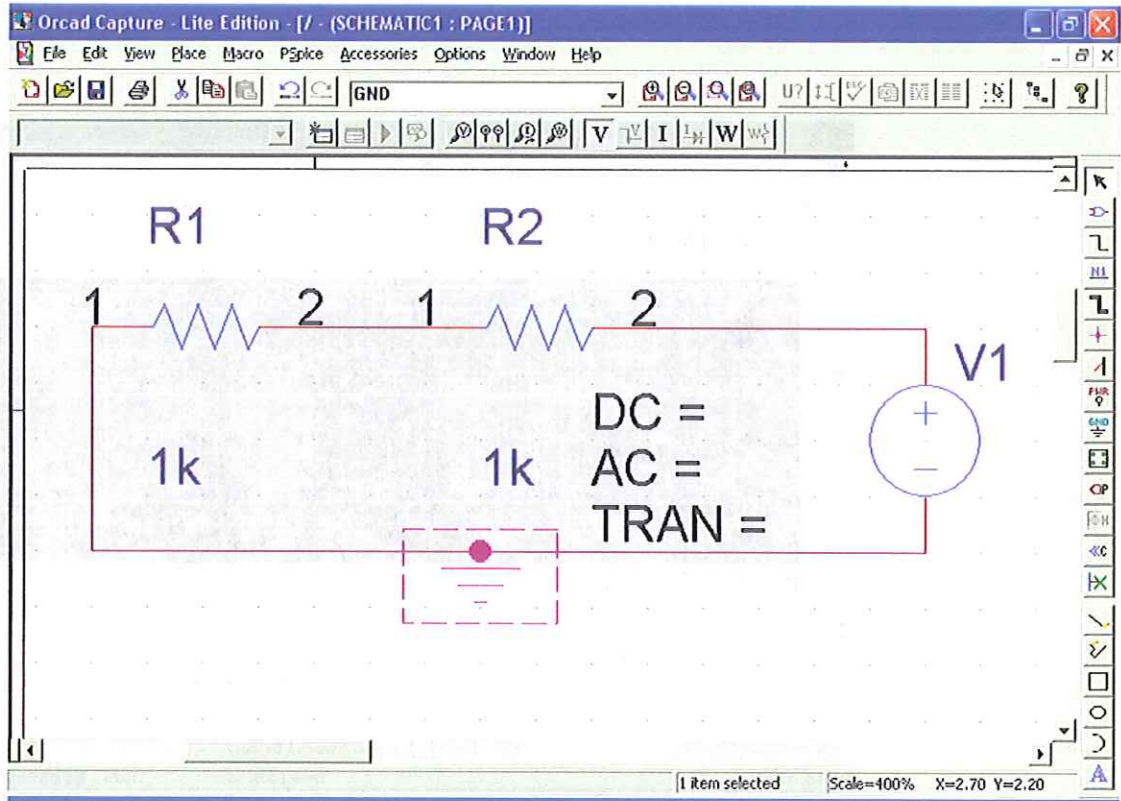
Orcad Capture - Lite Edition - [/ - (SCHEMATIC1 : PAGE1)]

File Edit View Place Macro PSpice Accessories Options Window Help

GND

V I W

R1

R2

1 2 1 2

V1

DC =

1k 1k AC =

TRAN =

1 item selected Scale=400% X=2.70 Y=2.20